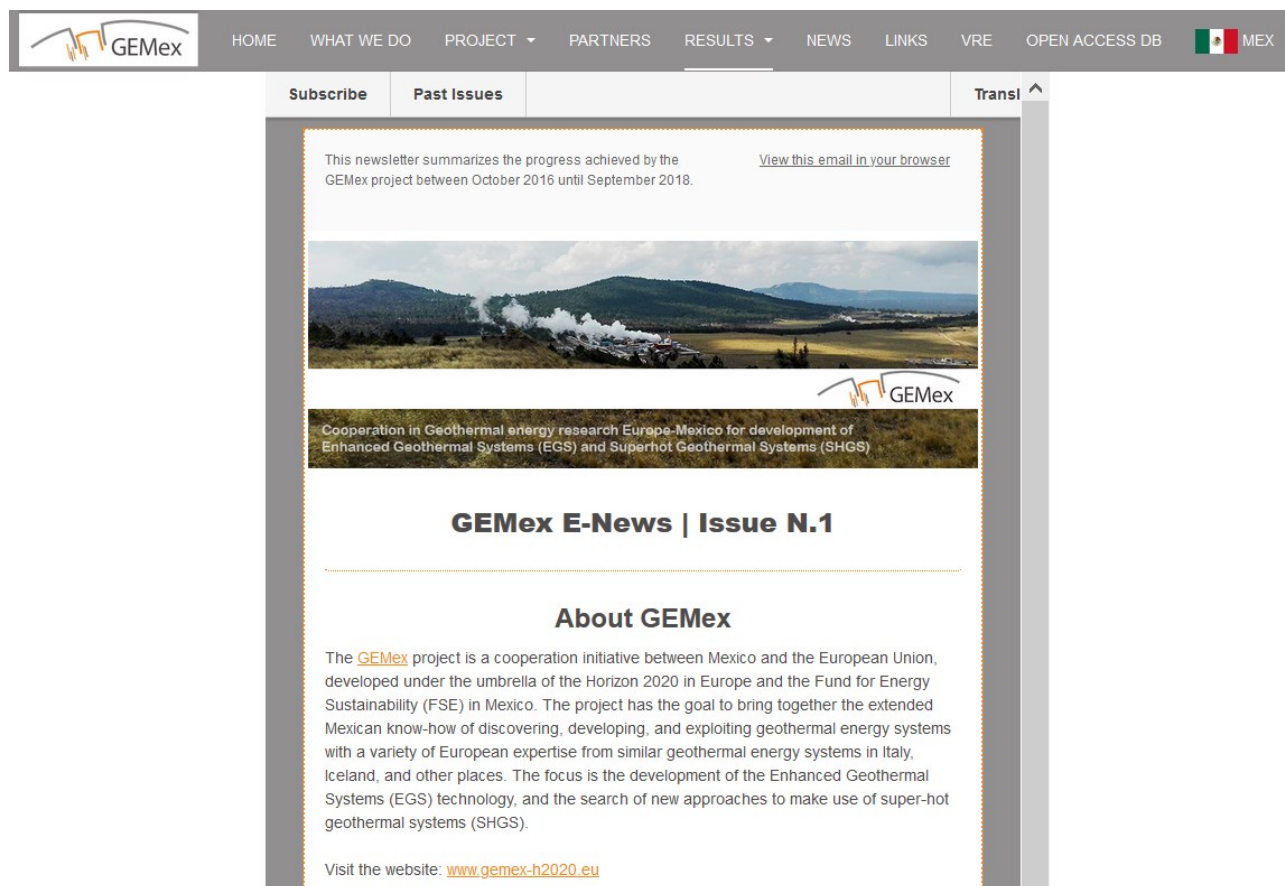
GEMex

HOME WHAT WE DO PROJECT PARTNERS RESULTS NEWS LINKS VRE OPEN ACCESS DB MEX

Subscribe Past Issues Transl

This newsletter summarizes the progress achieved by the GEMex project between October 2016 until September 2018.

View this email in your browser

GEMex

Cooperation in Geothermal energy research Europe-Mexico for development of Enhanced Geothermal Systems (EGS) and Superhot Geothermal Systems (SHGS)

GEMex E-News | Issue N.1

About GEMex

The GEMex project is a cooperation initiative between Mexico and the European Union, developed under the umbrella of the Horizon 2020 in Europe and the Fund for Energy Sustainability (FSE) in Mexico. The project has the goal to bring together the extended Mexican know-how of discovering, developing, and exploiting geothermal energy systems with a variety of European expertise from similar geothermal energy systems in Italy, Iceland, and other places. The focus is the development of the Enhanced Geothermal Systems (EGS) technology, and the search of new approaches to make use of super-hot geothermal systems (SHGS).

Visit the website: www.gemex-h2020.eu